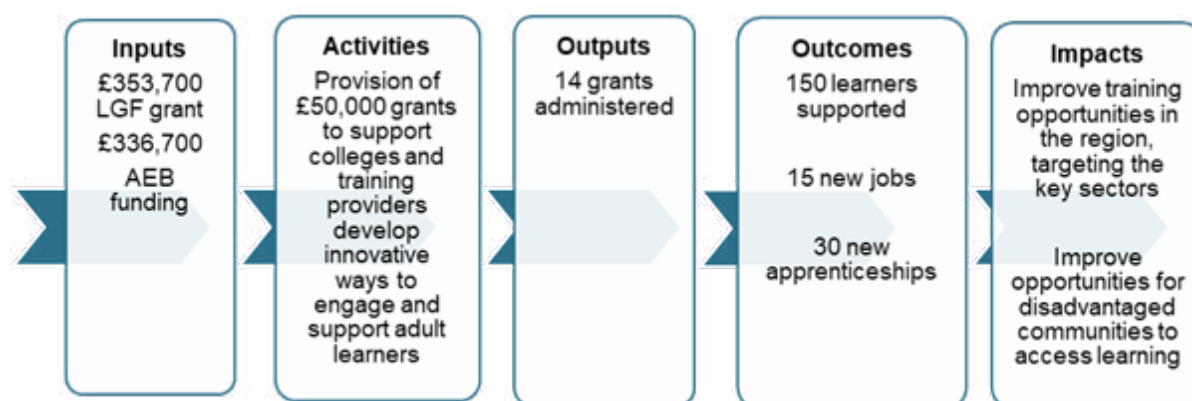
Inputs
£353,700 LGF grant
£336,700 AEB funding

Activities
Provision of £50,000 grants to support colleges and training providers develop innovative ways to engage and support adult learners

Outputs
14 grants administered

Outcomes
150 learners supported

15 new jobs

30 new apprenticeships

Impacts
Improve training opportunities in the region, targeting the key sectors

Improve opportunities for disadvantaged communities to access learning